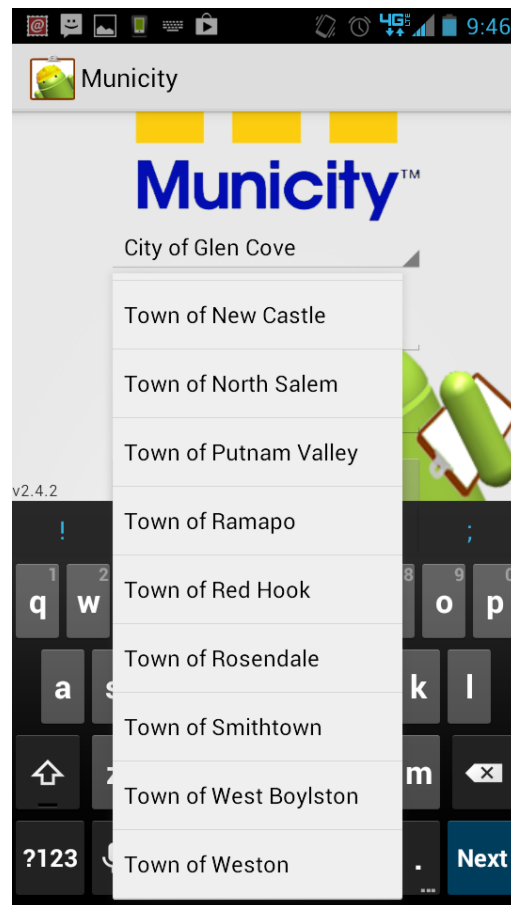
4G LTE 9:46

Municity

Municity™

City of Glen Cove

Town of New Castle

Town of North Salem

Town of Putnam Valley

Town of Ramapo

Town of Red Hook

Town of Rosendale

Town of Smithtown

Town of West Boylston

Town of Weston

v2.4.2

! ;

1 q 2 w 8 9 o p

a s k l

z m

?123 . Next